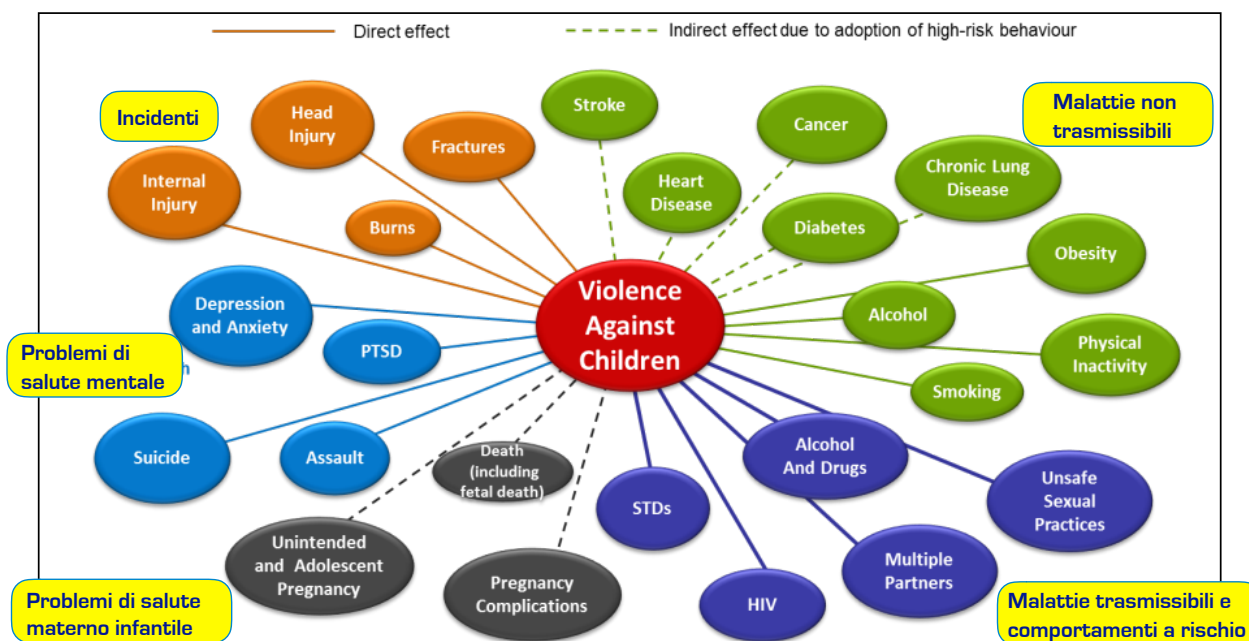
Direct effect
Indirect effect due to adoption of high-risk behaviour

Incidenti
Head Injury
Fractures
Internal Injury
Burns

Stroke
Heart Disease
Cancer
Malattie non trasmissibili
Chronic Lung Disease
Diabetes
Obesity
Alcohol
Physical Inactivity
Smoking

Violence Against Children

Depression and Anxiety
PTSD
Problemi di salute mentale
Suicide
Assault

Death (including fetal death)
Unintended and Adolescent Pregnancy
Pregnancy Complications
Problemi di salute materno infantile

STDs
HIV
Alcohol And Drugs
Unsafe Sexual Practices
Multiple Partners
Malattie trasmissibili e comportamenti a rischio